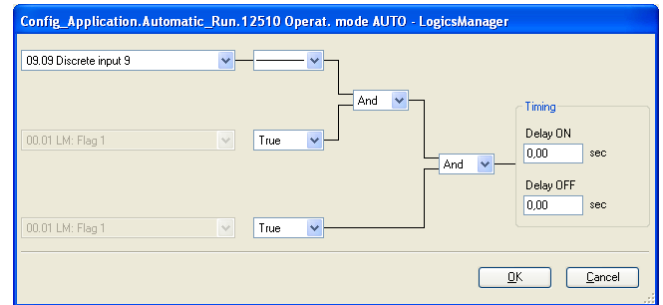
Config_Application.Automatic_Run.12510 Operat. mode AUTO - LogicsManager

09.09 Discrete input 9

And

00.01 LM: Flag 1

True

And

Timing

Delay ON

0,00

sec

Delay OFF

0,00

sec

00.01 LM: Flag 1

True

OK

Cancel